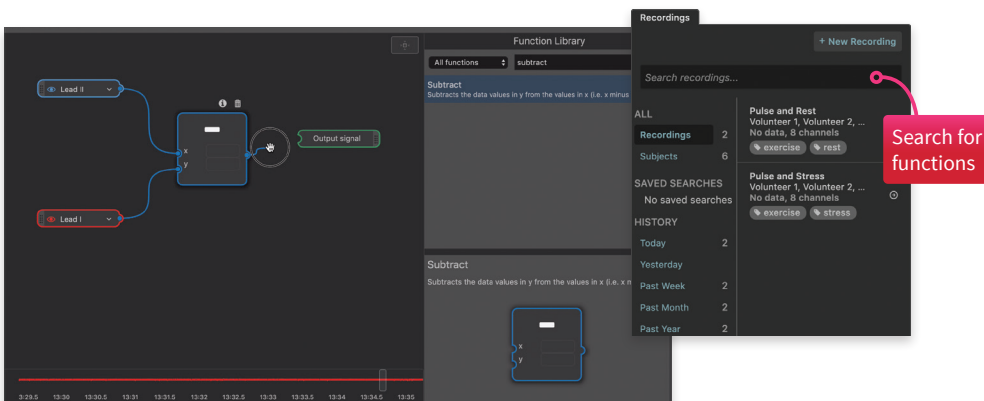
Lead II
x
y
Output signal
Lead I
13:29.5 13:30 13:30.5 13:31 13:31.5 13:32 13:32.5 13:33 13:33.5 13:34 13:34.5 13:35

Function Library
All functions
subtract
Subtract
Subtracts the data values in y from the values in x (i.e. x minus

Subtract
Subtracts the data values in y from the values in x (i.e. x m
x
y

Recordings
+ New Recording
Search recordings...
ALL
Recordings 2
Subjects 6
SAVED SEARCHES
No saved searches
HISTORY
Today 2
Yesterday
Past Week 2
Past Month 2
Past Year 2

Pulse and Rest
Volunteer 1, Volunteer 2, ...
No data, 8 channels
exercise
rest

Pulse and Stress
Volunteer 1, Volunteer 2, ...
No data, 8 channels
exercise
stress

Search for functions